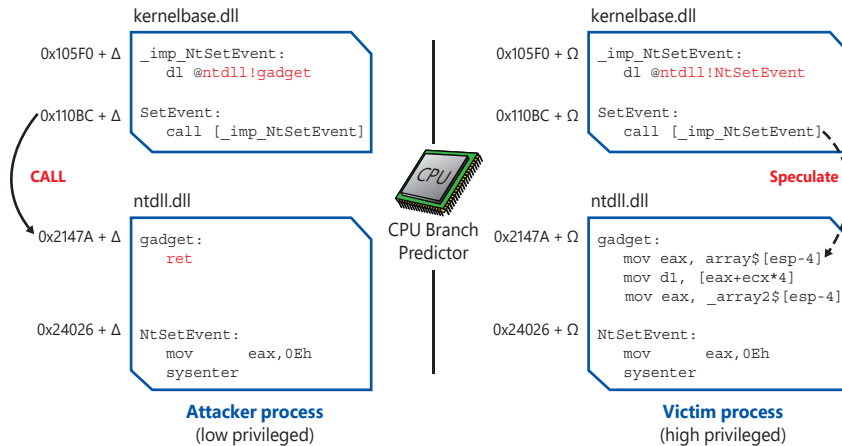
kernelbase.dll

0x105F0 + Δ

_imp_NtSetEvent:
dl @ntdll!gadget

0x110BC + Δ

SetEvent:
call [_imp_NtSetEvent]

CALL

ntdll.dll

0x2147A + Δ

gadget:
ret

0x24026 + Δ

NtSetEvent:
mov eax,0Eh
sysenter

Attacker process
(low privileged)

CPU

CPU Branch Predictor

kernelbase.dll

0x105F0 + Ω

_imp_NtSetEvent:
dl @ntdll!NtSetEvent

0x110BC + Ω

SetEvent:
call [_imp_NtSetEvent]

Speculate

ntdll.dll

0x2147A + Ω

gadget:
mov eax, array$[esp-4]
mov dl, [eax+ecx*4]
mov eax, _array2$[esp-4]

0x24026 + Ω

NtSetEvent:
mov eax,0Eh
sysenter

Victim process
(high privileged)